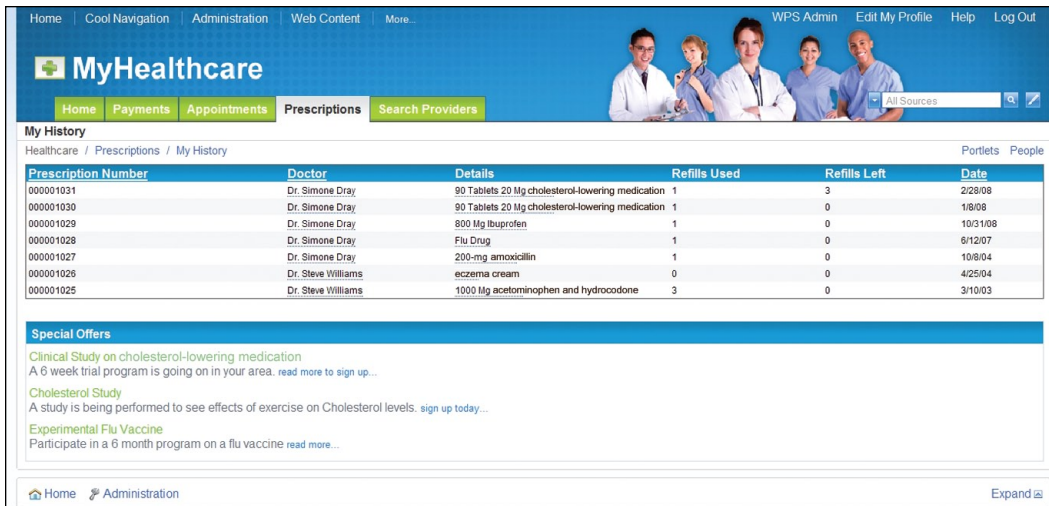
Home | Cool Navigation | Administration | Web Content | More...

WPS Admin | Edit My Profile | Help | Log Out

MyHealthcare

Home | Payments | Appointments | Prescriptions | Search Providers

All Sources

My History

Healthcare / Prescriptions / My History

Portlets People

| Prescription Number | Doctor | Details | Refills Used | Refills Left | Date |
|---|---|---|---|---|---|
| 000001031 | Dr. Simone Dray | 90 Tablets 20 Mg cholesterol-lowering medication | 1 | 3 | 2/28/08 |
| 000001030 | Dr. Simone Dray | 90 Tablets 20 Mg cholesterol-lowering medication | 1 | 0 | 1/8/08 |
| 000001029 | Dr. Simone Dray | 800 Mg Ibuprofen | 1 | 0 | 10/31/08 |
| 000001028 | Dr. Simone Dray | Flu Drug | 1 | 0 | 6/12/07 |
| 000001027 | Dr. Simone Dray | 200-mg amoxicillin | 1 | 0 | 10/8/04 |
| 000001026 | Dr. Steve Williams | eczema cream | 0 | 0 | 4/25/04 |
| 000001025 | Dr. Steve Williams | 1000 Mg acetominophen and hydrocodone | 3 | 0 | 3/10/03 |

Special Offers

Clinical Study on cholesterol-lowering medication
A 6 week trial program is going on in your area. read more to sign up...

Cholesterol Study
A study is being performed to see effects of exercise on Cholesterol levels. sign up today...

Experimental Flu Vaccine
Participate in a 6 month program on a flu vaccine read more...

Home | Administration

Expand